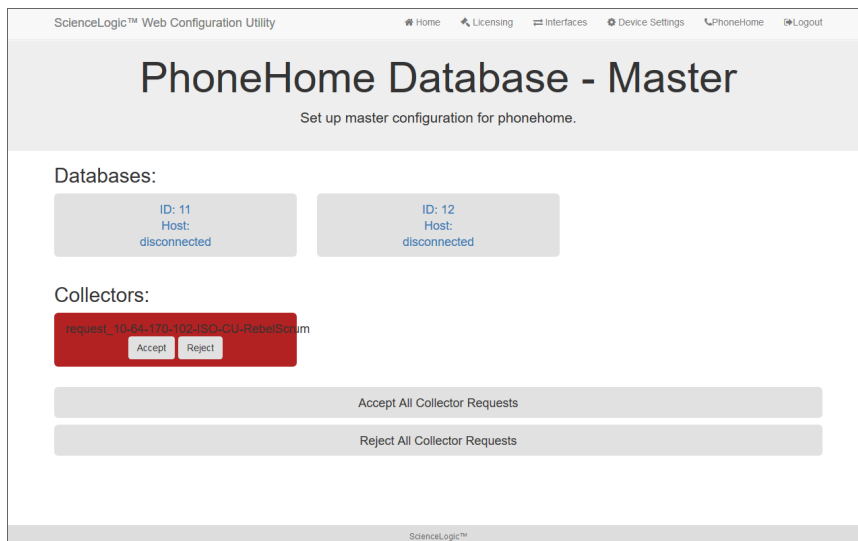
ScienceLogic™ Web Configuration Utility

Home Licensing Interfaces Device Settings PhoneHome Logout

PhoneHome Database - Master

Set up master configuration for phonehome.

Databases:

ID: 11
Host:
disconnected

ID: 12
Host:
disconnected

Collectors:

request_10-64-170-102-ISO-CU-RebelScrum

Accept Reject

Accept All Collector Requests

Reject All Collector Requests

ScienceLogic™